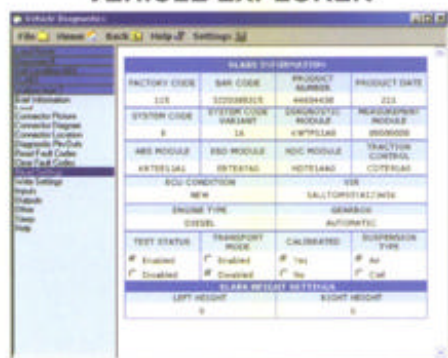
VEHICLE EXPLORER

Vehicle Diagnostic

File Home Back Help Settings

Unit Information
Connector Picture
Connector Diagram
Connector Location
Diagnostic Pin-Outs
Read Fault Codes
Clear Fault Codes
Vehicle Settings
Inputs
Outputs
Show
Sleep
Help

ELARS INFORMATION

| FACTORY CODE | BAR CODE | PRODUCT NUMBER | PRODUCT DATE |
|---|---|---|---|
| 115 | 5235088315 | 44684438 | 221 |
| SYSTEM CODE | SYSTEM CODE VARIANT | DIAGNOSTIC MODULE | MEASUREMENT MODULE |
| 8 | 1A | KWTP51A0 | 05006000 |
| ABS MODULE | EBD MODULE | ADC MODULE | TRACTION CONTROL |
| AKTEE1A1 | EBTE5TA0 | HDTE1A60 | CDTE9IA0 |

| ECU CONDITION | VIN |
|---|---|
| NEW | SALLTGM5F1A173456 |
| ENGINE TYPE | GEARBOX |
| DIESEL | AUTOMATIC |

| TEST STATUS | TRANSPORT MODE | CALIBRATED | SUSPENSION TYPE |
|---|---|---|---|
| Enabled | Enabled | Yes | Air |
| Disabled | Disabled | No | Coil |

ELARS HEIGHT SETTINGS

| LEFT HEIGHT | RIGHT HEIGHT |
|---|---|
| 0 | 0 |